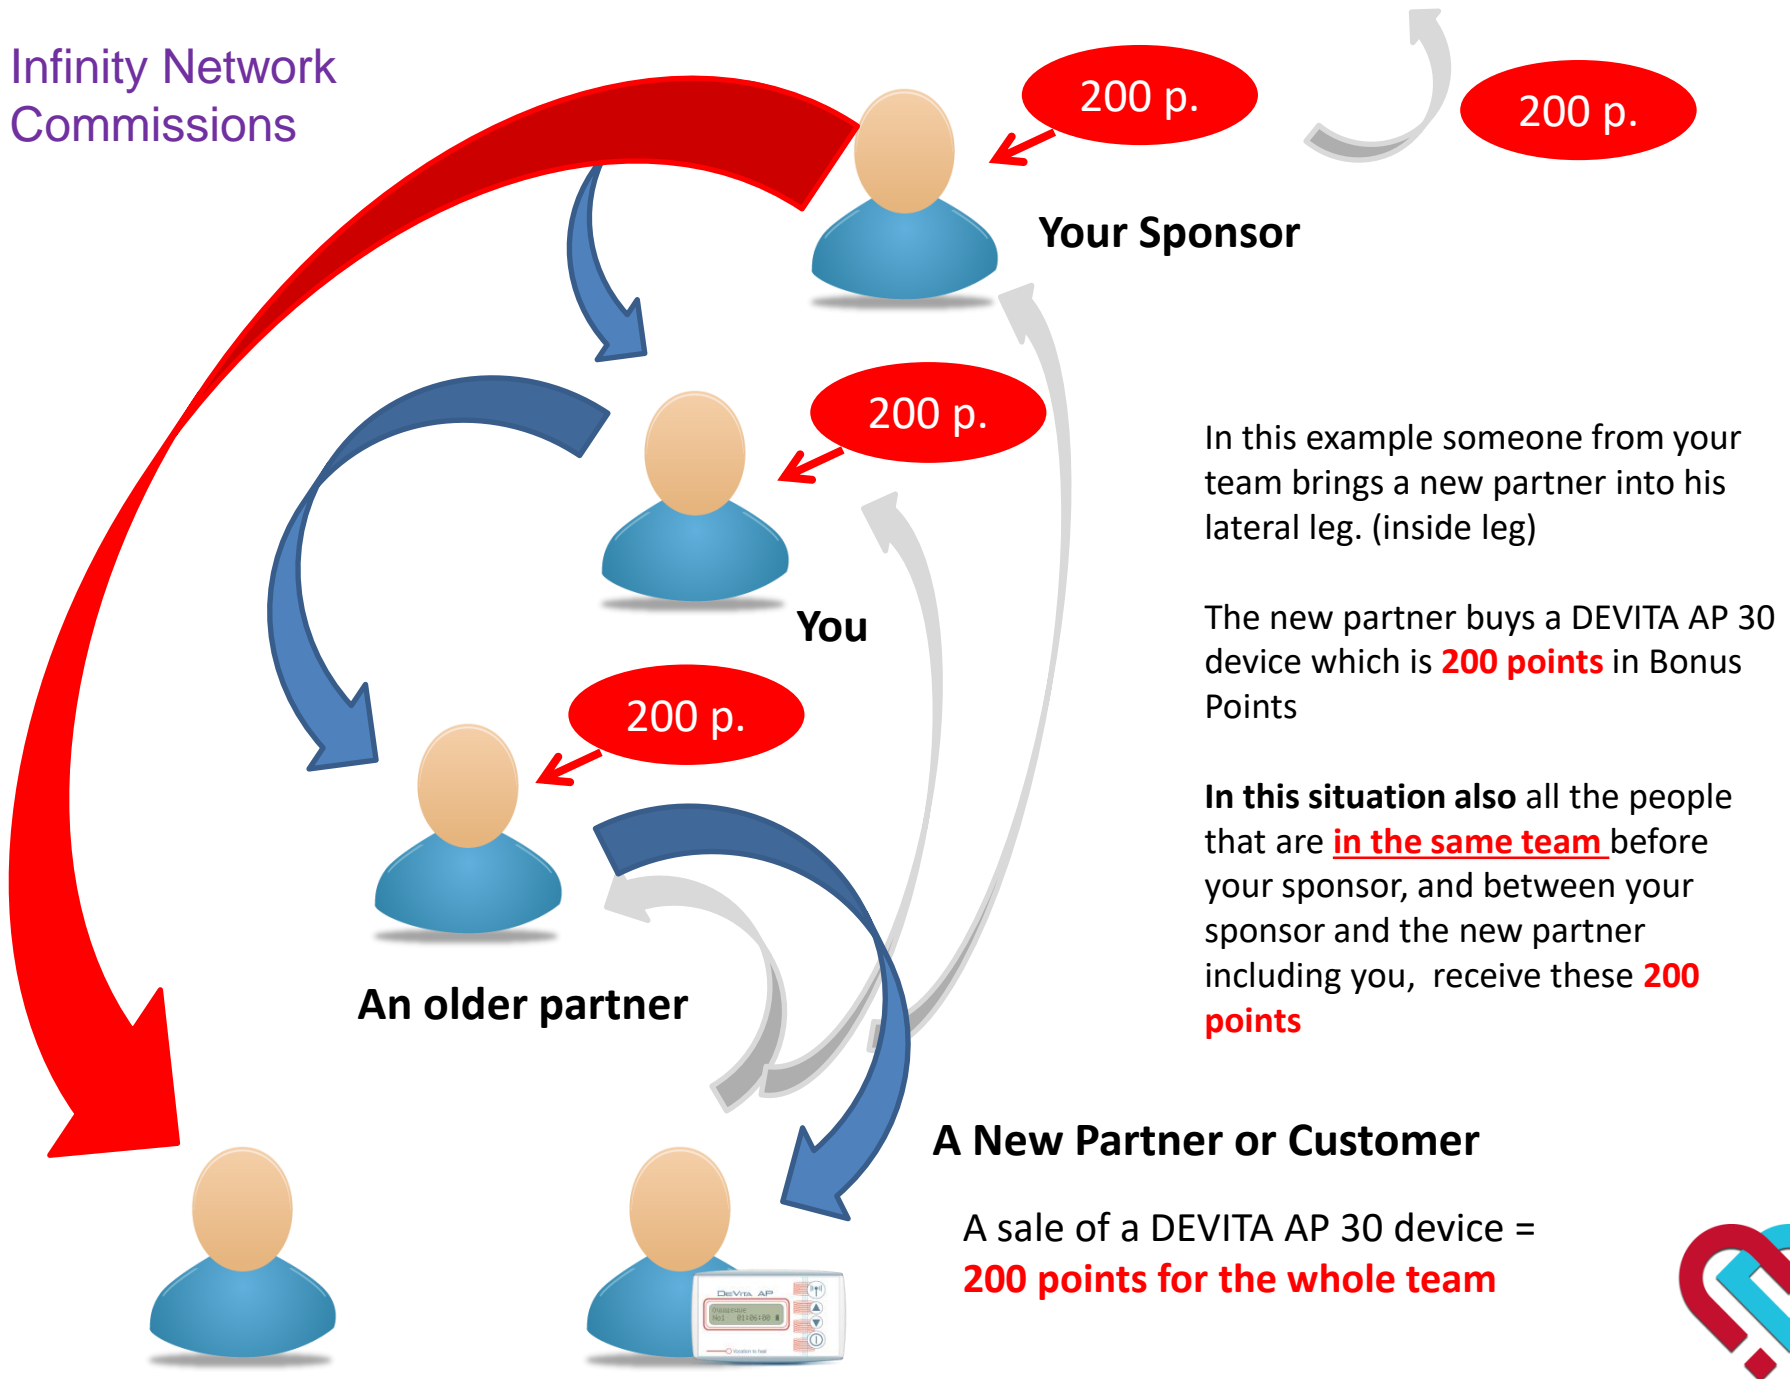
Infinity Network Commissions

200 p.

200 p.

Your Sponsor

200 p.

You

200 p.

An older partner

In this example someone from your team brings a new partner into his lateral leg. (inside leg)

The new partner buys a DEVITA AP 30 device which is 200 points in Bonus Points

In this situation also all the people that are in the same team before your sponsor, and between your sponsor and the new partner including you, receive these 200 points

A New Partner or Customer

A sale of a DEVITA AP 30 device = 200 points for the whole team

DeVita AP